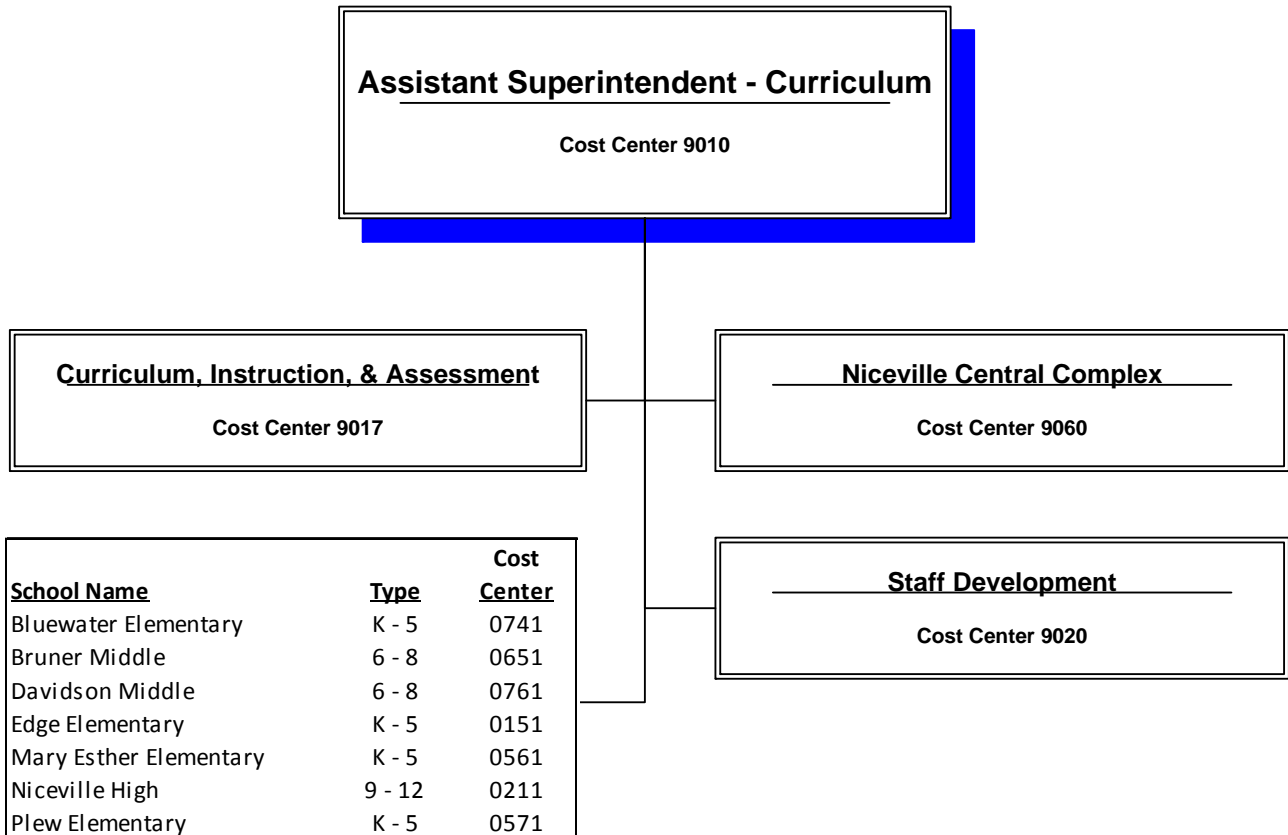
Assistant Superintendent - Curriculum

Cost Center 9010

Curriculum, Instruction, & Assessment

Cost Center 9017

Niceville Central Complex

Cost Center 9060

Staff Development

Cost Center 9020

| School Name | Type | Cost Center |
|---|---|---|
| Bluewater Elementary | K - 5 | 0741 |
| Bruner Middle | 6 - 8 | 0651 |
| Davidson Middle | 6 - 8 | 0761 |
| Edge Elementary | K - 5 | 0151 |
| Mary Esther Elementary | K - 5 | 0561 |
| Niceville High | 9 - 12 | 0211 |
| Plew Elementary | K - 5 | 0571 |